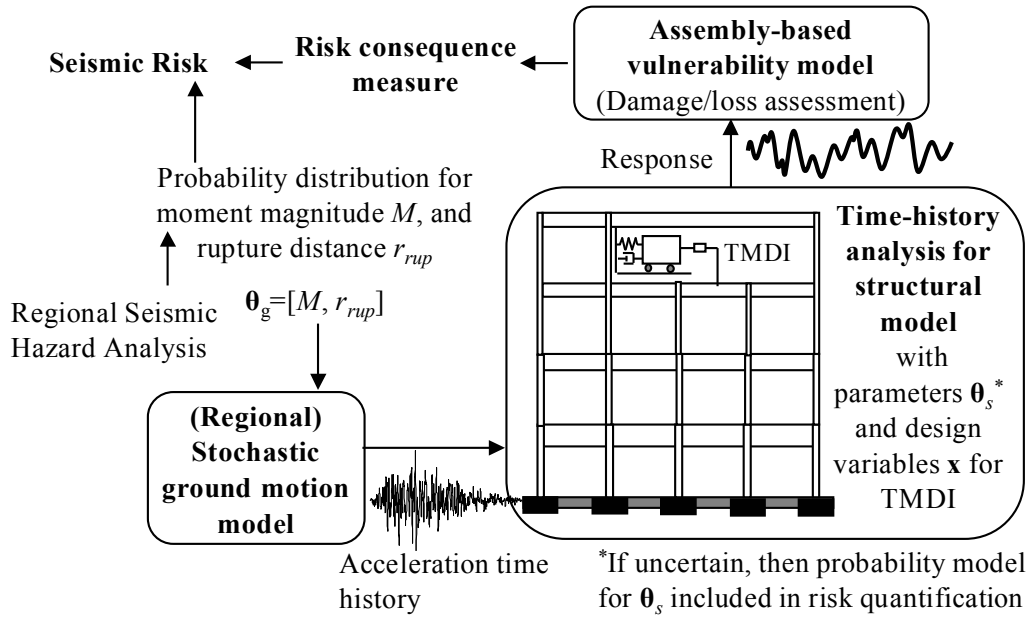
Seismic Risk

Risk consequence measure

Assembly-based vulnerability model
(Damage/loss assessment)

Response

Probability distribution for moment magnitude $M$, and rupture distance $r_{rup}$

Regional Seismic Hazard Analysis

$\boldsymbol{\theta}_g=[M, r_{rup}]$

TMDI

Time-history analysis for structural model with parameters $\boldsymbol{\theta}_s^*$ and design variables $\mathbf{x}$ for TMDI

(Regional) Stochastic ground motion model

Acceleration time history

$^*$If uncertain, then probability model for $\boldsymbol{\theta}_s$ included in risk quantification